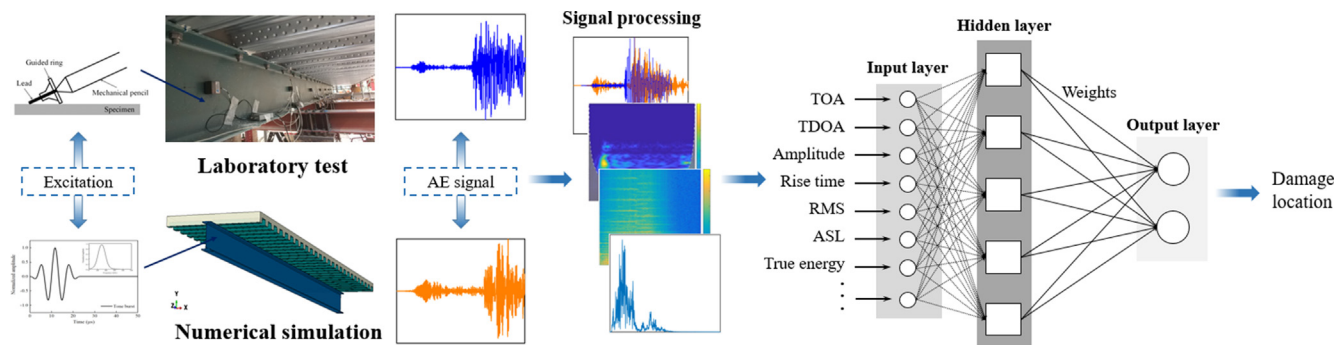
Guided ring
Lead
Mechanical pencil
Specimen

Laboratory test

Excitation

Numerical simulation

AE signal

Signal processing

Input layer
TOA
TDOA
Amplitude
Rise time
RMS
ASL
True energy
⋮

Hidden layer

Weights

Output layer

Damage location